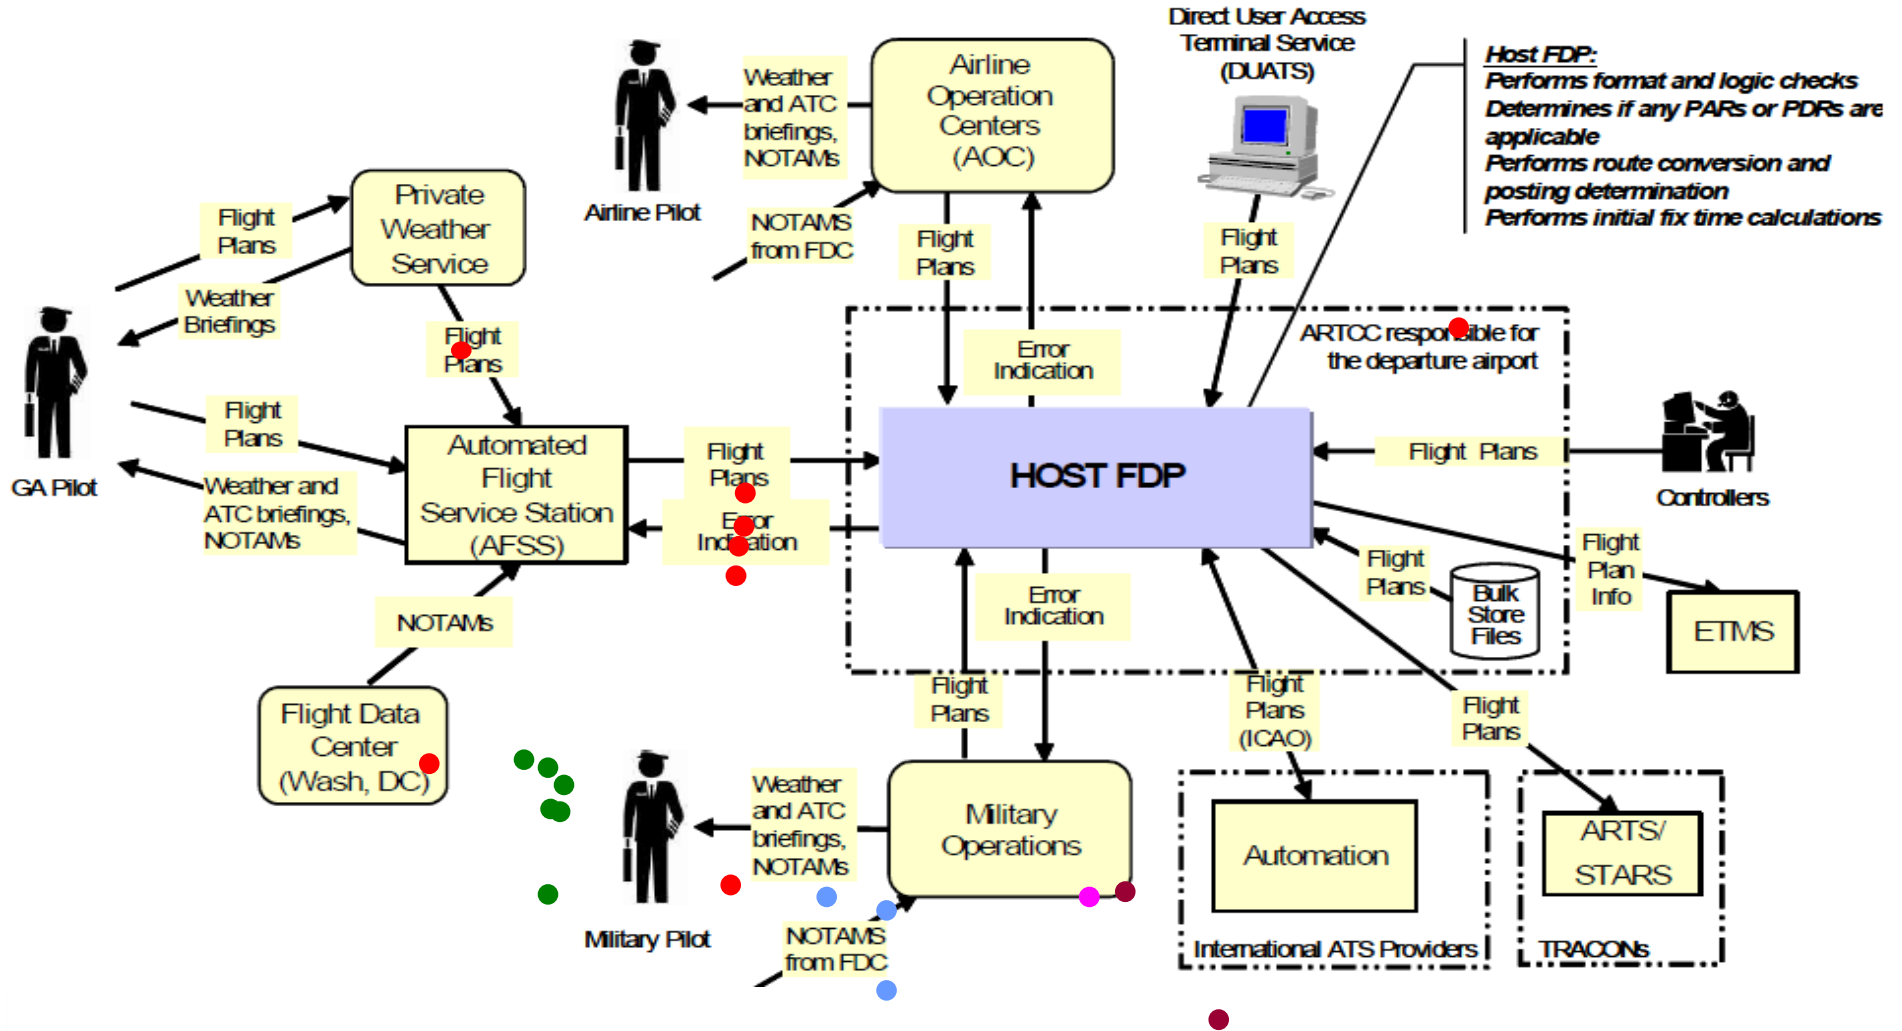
Direct User Access Terminal Service (DUATS)

Host FDP:
Performs format and logic checks
Determines if any PARs or PDRs are applicable
Performs route conversion and posting determination
Performs initial fix time calculations

Airline Operation Centers (AOC)

Weather and ATC briefings, NOTAMs

Airline Pilot

NOTAMS from FDC

Flight Plans

Flight Plans

Private Weather Service

Flight Plans

Weather Briefings

Flight Plans

GA Pilot

Flight Plans

Weather and ATC briefings, NOTAMs

Automated Flight Service Station (AFSS)

Flight Plans

Error Indication

Error Indication

ARTCC responsible for the departure airport

HOST FDP

Flight Plans

Controllers

Flight Plans

Bulk Store Files

Flight Plan Info

ETMS

NOTAMs

Flight Data Center (Wash, DC)

Error Indication

Flight Plans

Flight Plans (ICAO)

Flight Plans

Weather and ATC briefings, NOTAMs

Military Operations

Military Pilot

NOTAMS from FDC

Automation

International ATS Providers

ARTS/ STARS

TRACONs